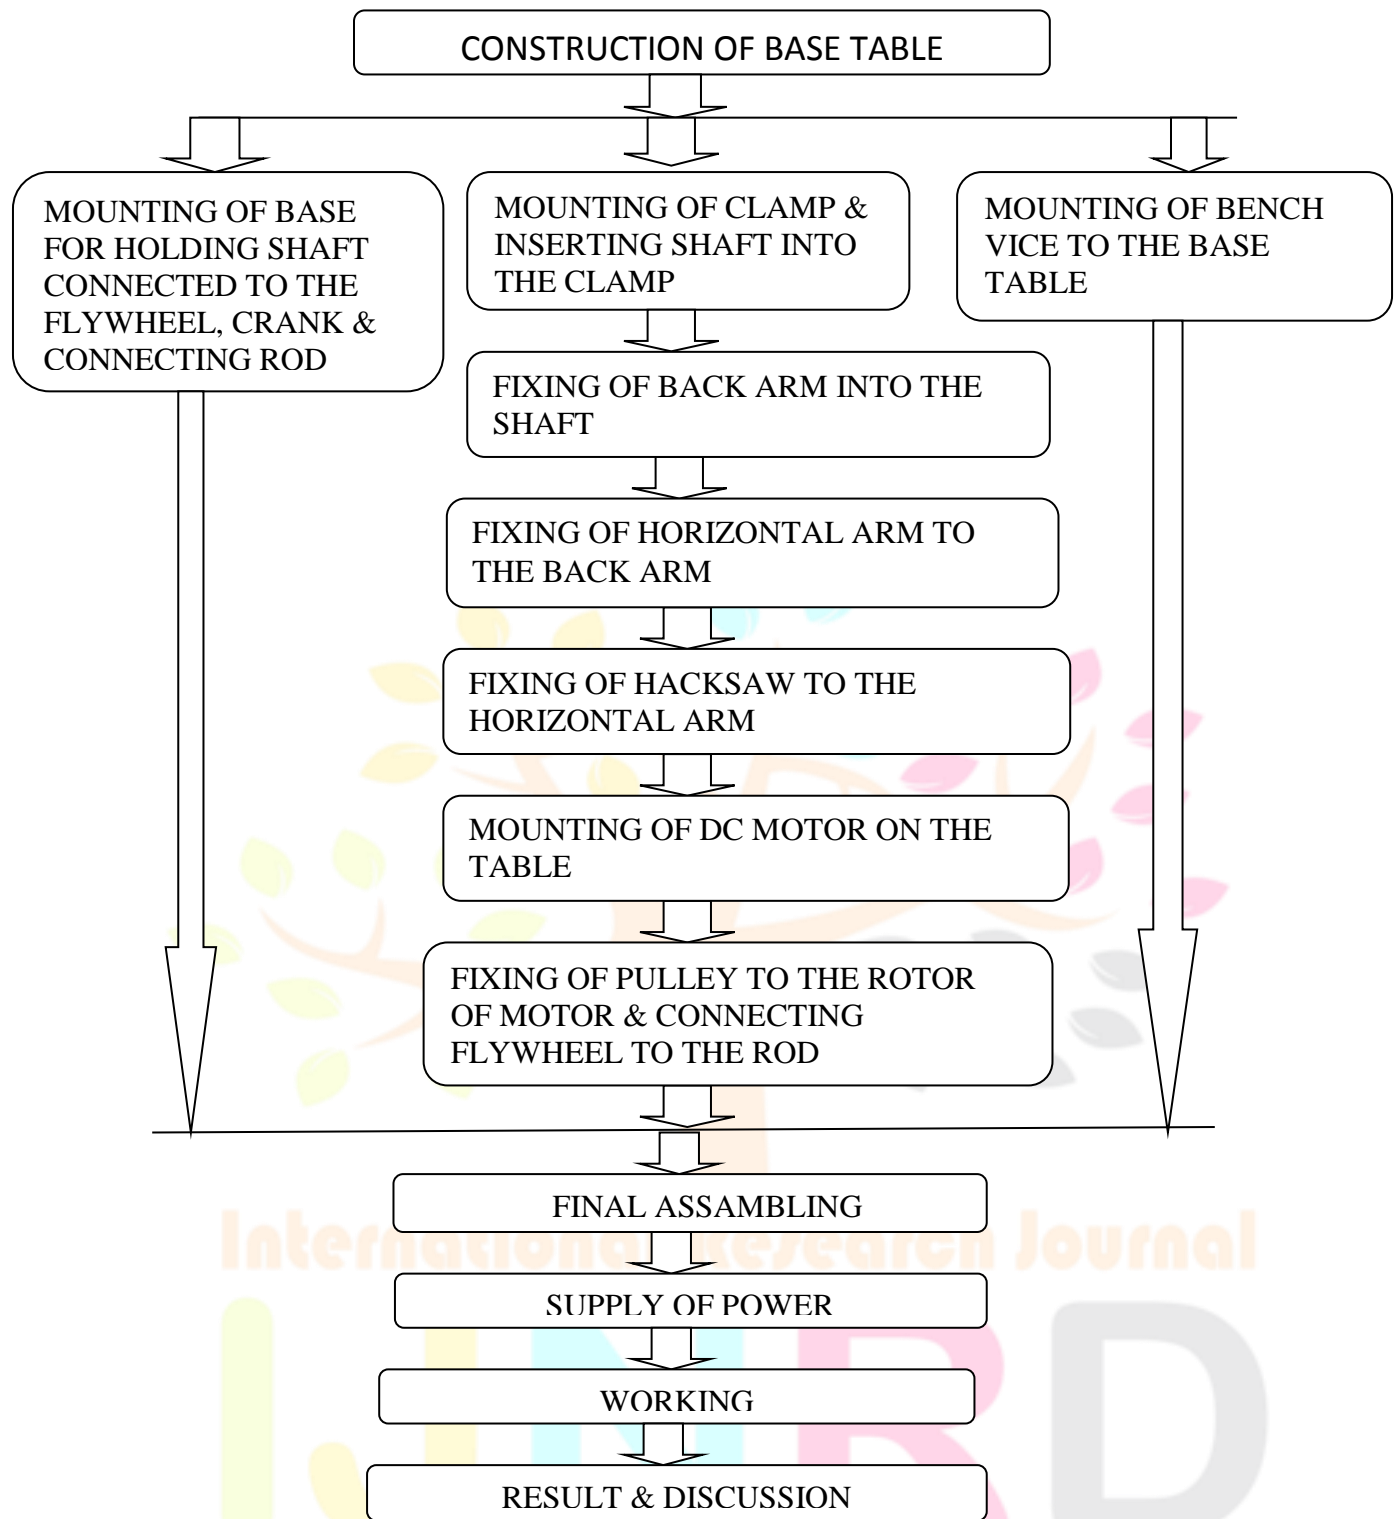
CONSTRUCTION OF BASE TABLE

MOUNTING OF BASE FOR HOLDING SHAFT CONNECTED TO THE FLYWHEEL, CRANK & CONNECTING ROD

MOUNTING OF CLAMP & INSERTING SHAFT INTO THE CLAMP

MOUNTING OF BENCH VICE TO THE BASE TABLE

FIXING OF BACK ARM INTO THE SHAFT

FIXING OF HORIZONTAL ARM TO THE BACK ARM

FIXING OF HACKSAW TO THE HORIZONTAL ARM

MOUNTING OF DC MOTOR ON THE TABLE

FIXING OF PULLEY TO THE ROTOR OF MOTOR & CONNECTING FLYWHEEL TO THE ROD

FINAL ASSAMBLING

SUPPLY OF POWER

WORKING

RESULT & DISCUSSION

International Research Journal

IJNRD